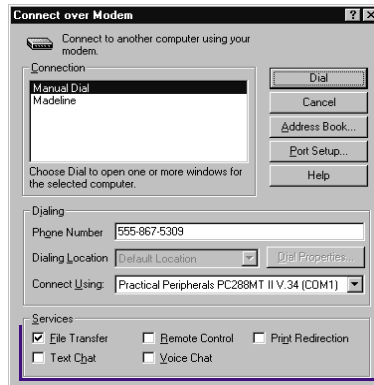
Connect over Modem

? X

Connect to another computer using your modem.

Connection

Manual Dial
Madeline

Choose Dial to open one or more windows for the selected computer.

Dial

Cancel

Address Book...

Port Setup...

Help

Dialing

Phone Number 555-867-5309

Dialing Location Default Location

Dial Properties...

Connect Using: Practical Peripherals PC288MT II V.34 (COM1)

Services

File Transfer

Remote Control

Print Redirection

Text Chat

Voice Chat